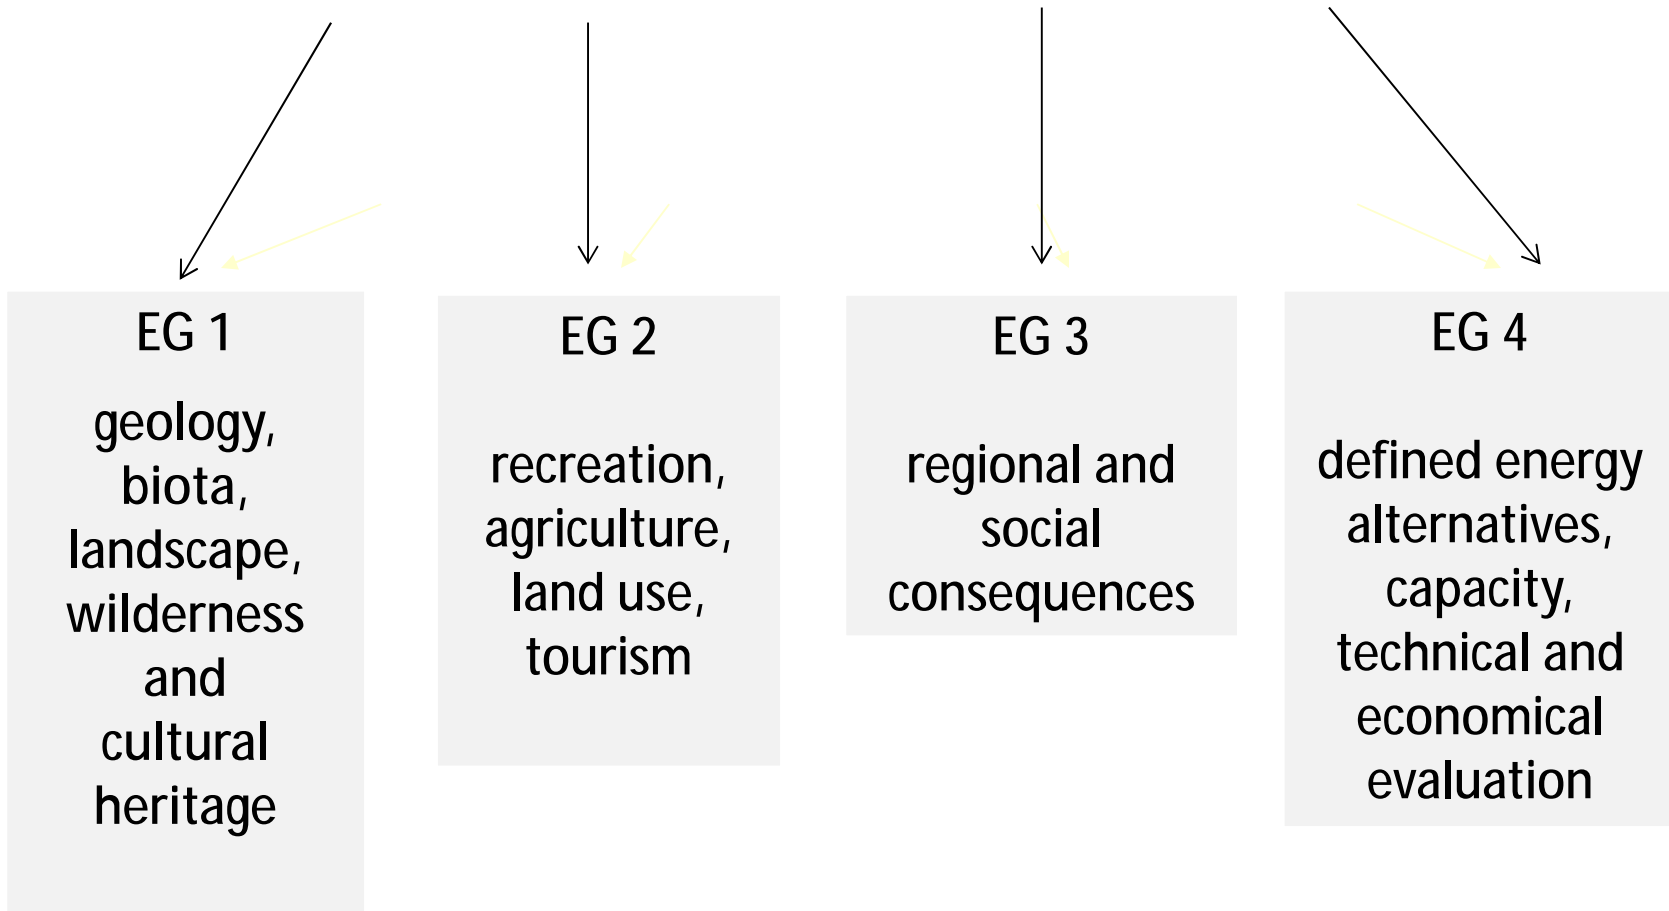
EG 1

geology, biota, landscape, wilderness and cultural heritage

EG 2

recreation, agriculture, land use, tourism

EG 3

regional and social consequences

EG 4

defined energy alternatives, capacity, technical and economical evaluation